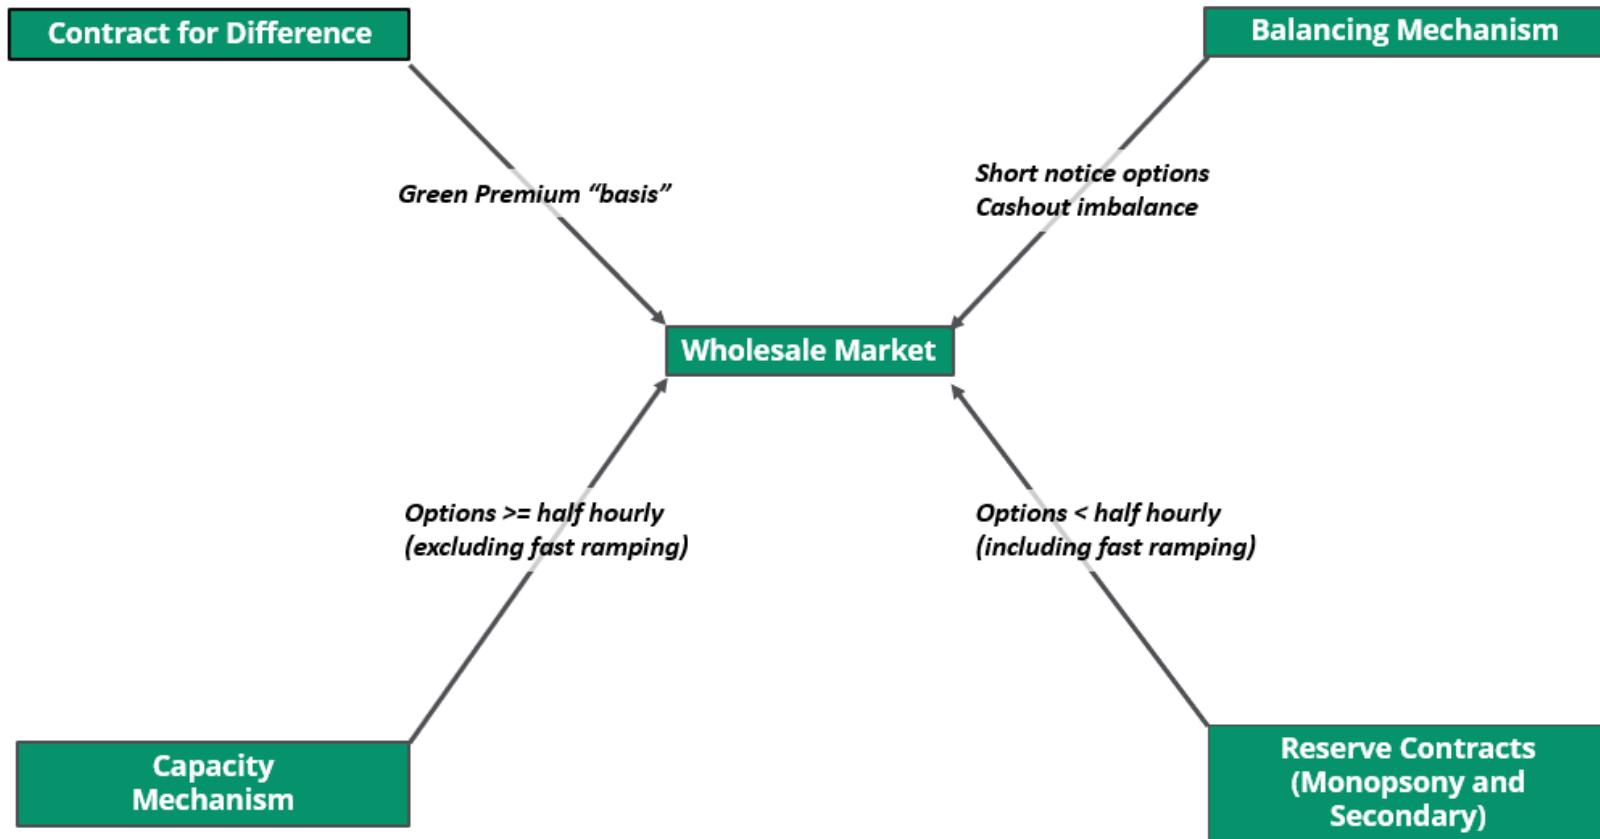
Contract for Difference

Balancing Mechanism

Green Premium "basis"

Short notice options
Cashout imbalance

Wholesale Market

Options >= half hourly
(excluding fast ramping)

Options < half hourly
(including fast ramping)

Capacity Mechanism

Reserve Contracts (Monopsony and Secondary)